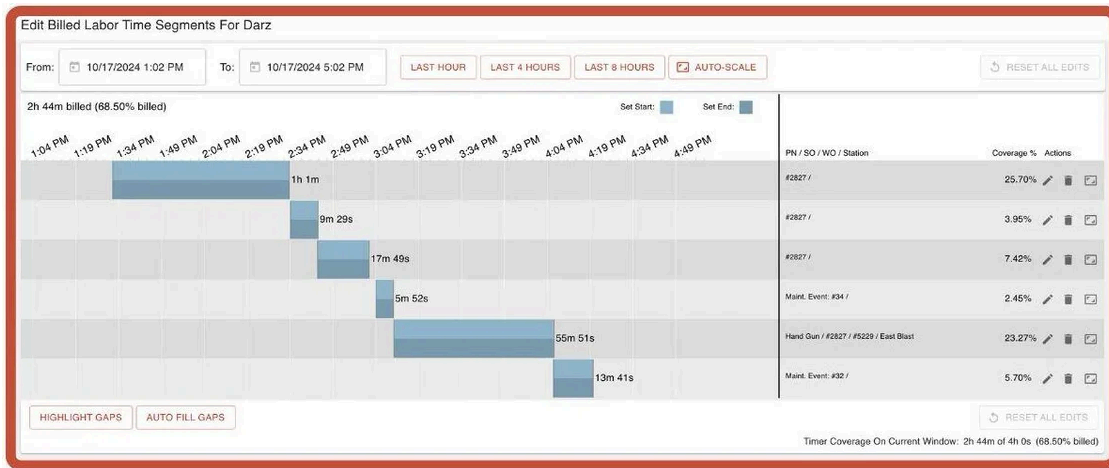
Edit Billed Labor Time Segments For Darz

From: 10/17/2024 1:02 PM To: 10/17/2024 5:02 PM LAST HOUR LAST 4 HOURS LAST 8 HOURS AUTO-SCALE RESET ALL EDITS

2h 44m billed (68.50% billed)

Set Start: Set End:

1:04 PM 1:19 PM 1:34 PM 1:49 PM 2:04 PM 2:19 PM 2:34 PM 2:49 PM 3:04 PM 3:19 PM 3:34 PM 3:49 PM 4:04 PM 4:19 PM 4:34 PM 4:49 PM

| | PN / SO / WO / Station | Coverage % | Actions |
|---|---|---|---|
| 1h 1m | #2827 / | 25.70% | |
| 9m 29s | #2827 / | 3.95% | |
| 17m 49s | #2827 / | 7.42% | |
| 5m 52s | Maint. Event: #34 / | 2.45% | |
| 55m 51s | Hand Gun / #2827 / #5229 / East Blast | 23.27% | |
| 13m 41s | Maint. Event: #32 / | 5.70% | |

HIGHLIGHT GAPS AUTO FILL GAPS RESET ALL EDITS

Timer Coverage On Current Window: 2h 44m of 4h 0s (68.50% billed)